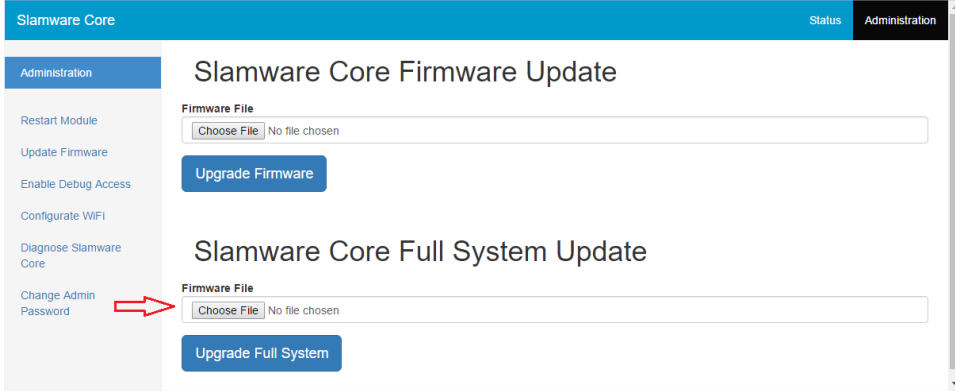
Slamware Core

Status

Administration

Administration

Restart Module

Update Firmware

Enable Debug Access

Configurate WiFi

Diagnose Slamware Core

Change Admin Password

Slamware Core Firmware Update

Firmware File

Choose File No file chosen

Upgrade Firmware

Slamware Core Full System Update

Firmware File

Choose File No file chosen

Upgrade Full System